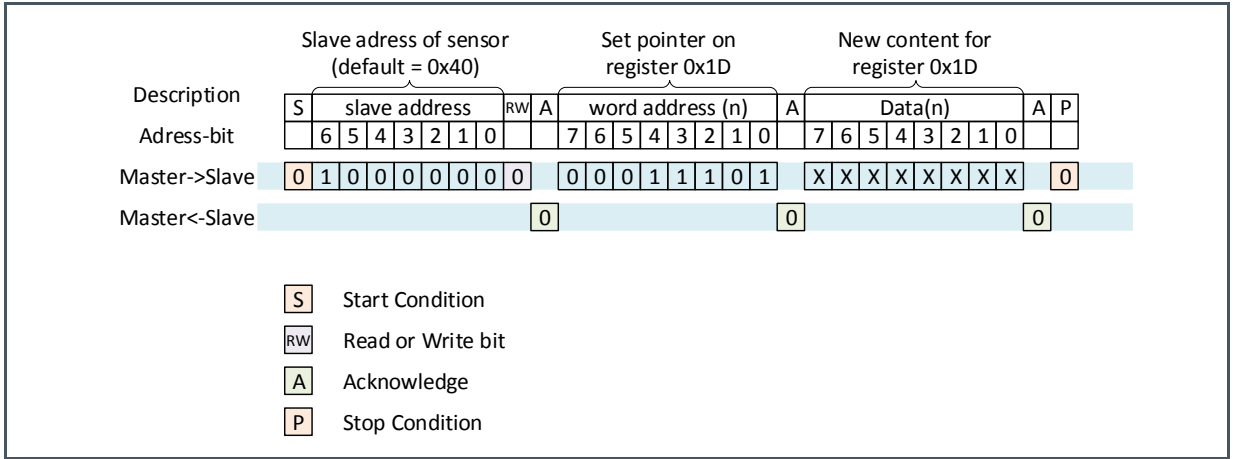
Slave adress of sensor (default = 0x40)

Set pointer on register 0x1D

New content for register 0x1D

| | | | | | | | | | | | | | | | | | | | | | | | | | | | | |
|---|---|---|---|---|---|---|---|---|---|---|---|---|---|---|---|---|---|---|---|---|---|---|---|---|---|---|---|---|
| Description | S | slave address | | | | | | | RW | A | word address (n) | | | | | | | | A | Data(n) | | | | | | | | A | P |
| Adress-bit | | 6 | 5 | 4 | 3 | 2 | 1 | 0 | | | 7 | 6 | 5 | 4 | 3 | 2 | 1 | 0 | | 7 | 6 | 5 | 4 | 3 | 2 | 1 | 0 | | |
| Master->Slave | 0 | 1 | 0 | 0 | 0 | 0 | 0 | 0 | 0 | | 0 | 0 | 0 | 1 | 1 | 1 | 0 | 1 | | X | X | X | X | X | X | X | X | | 0 |
| Master<-Slave | | | | | | | | | | 0 | | | | | | | | | 0 | | | | | | | | | 0 | |

S Start Condition

RW Read or Write bit

A Acknowledge

P Stop Condition